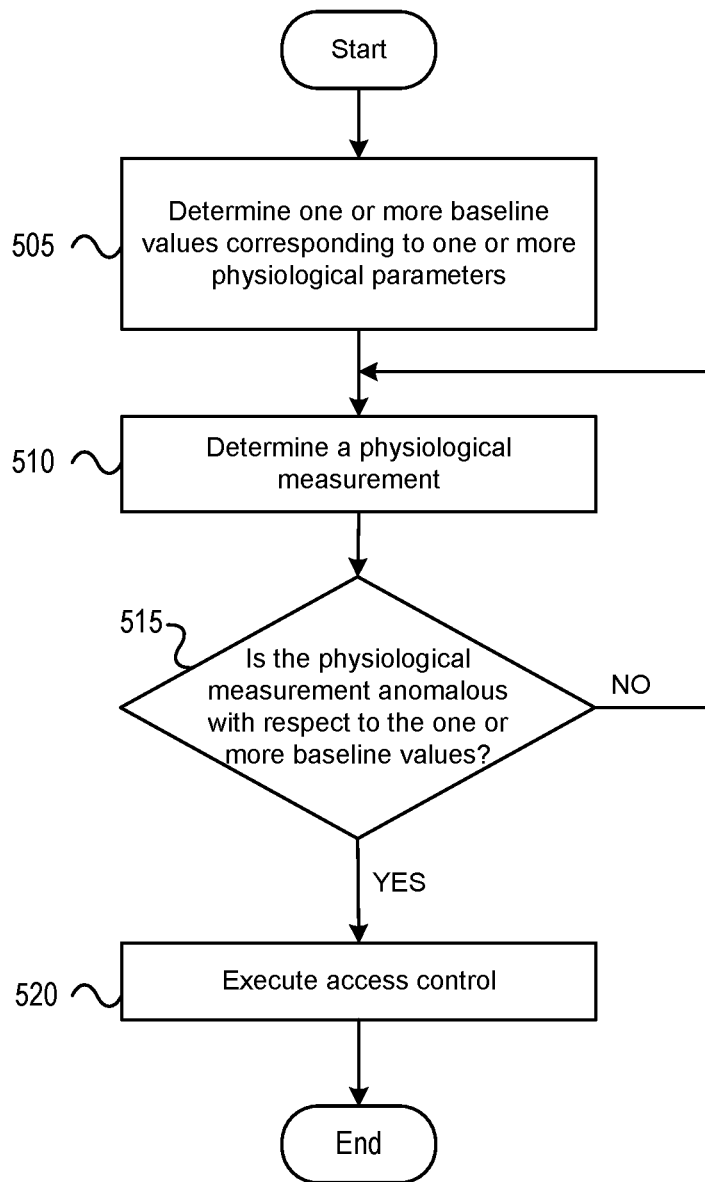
Start

505 Determine one or more baseline values corresponding to one or more physiological parameters

510 Determine a physiological measurement

515 Is the physiological measurement anomalous with respect to the one or more baseline values?

NO

YES

520 Execute access control

End